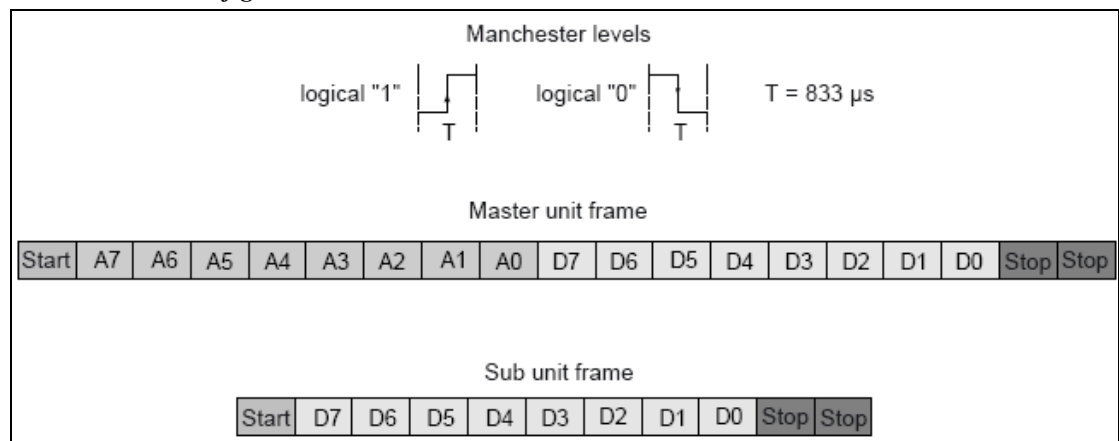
Manchester levels

logical "1" T logical "0" T T = 833 μs

Master unit frame

| Start | A7 | A6 | A5 | A4 | A3 | A2 | A1 | A0 | D7 | D6 | D5 | D4 | D3 | D2 | D1 | D0 | Stop | Stop |
|---|---|---|---|---|---|---|---|---|---|---|---|---|---|---|---|---|---|---|

Sub unit frame

| Start | D7 | D6 | D5 | D4 | D3 | D2 | D1 | D0 | Stop | Stop |
|---|---|---|---|---|---|---|---|---|---|---|